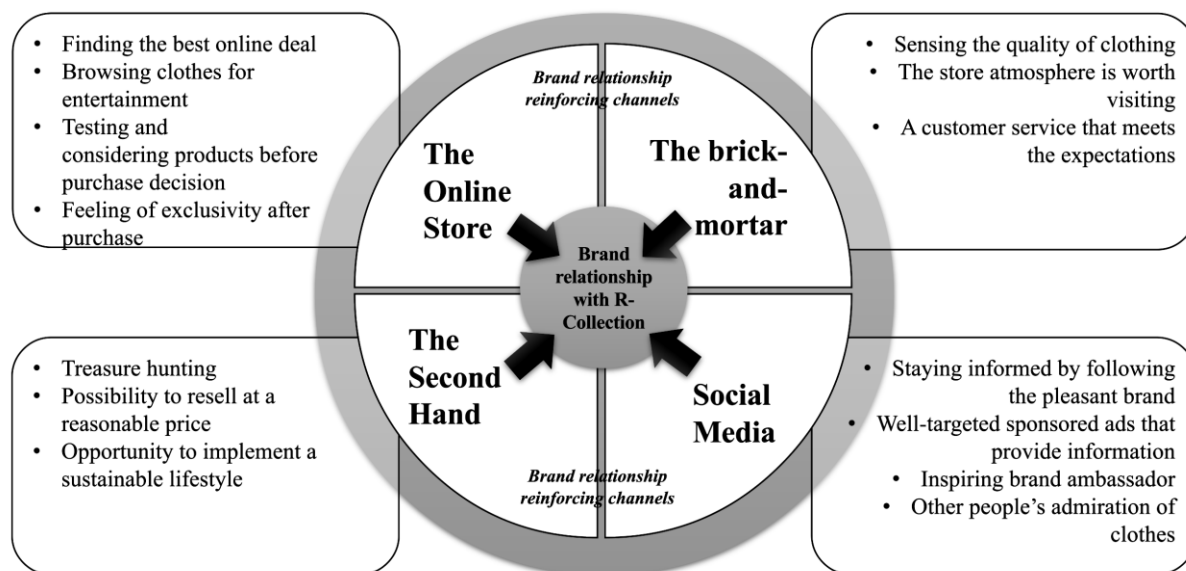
- Finding the best online deal
- Browsing clothes for entertainment
- Testing and considering products before purchase decision
- Feeling of exclusivity after purchase

Brand relationship reinforcing channels

The Online Store

The brick-and-mortar

Brand relationship with R-Collection

The Second Hand

Social Media

Brand relationship reinforcing channels

- Sensing the quality of clothing
- The store atmosphere is worth visiting
- A customer service that meets the expectations

- Treasure hunting
- Possibility to resell at a reasonable price
- Opportunity to implement a sustainable lifestyle

- Staying informed by following the pleasant brand
- Well-targeted sponsored ads that provide information
- Inspiring brand ambassador
- Other people's admiration of clothes